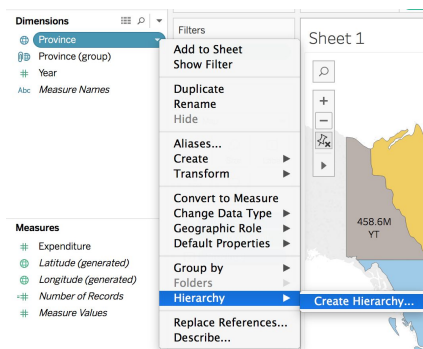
Dimensions
Province
Province (group)
Year
Abc Measure Names

Measures
Expenditure
Latitude (generated)
Longitude (generated)
Number of Records
Measure Values

Filters

Add to Sheet
Show Filter

Duplicate
Rename
Hide

Aliases...
Create
Transform

Convert to Measure
Change Data Type
Geographic Role
Default Properties

Group by
Folders
Hierarchy

Replace References...
Describe...

Create Hierarchy...

Sheet 1

458.6M
YT